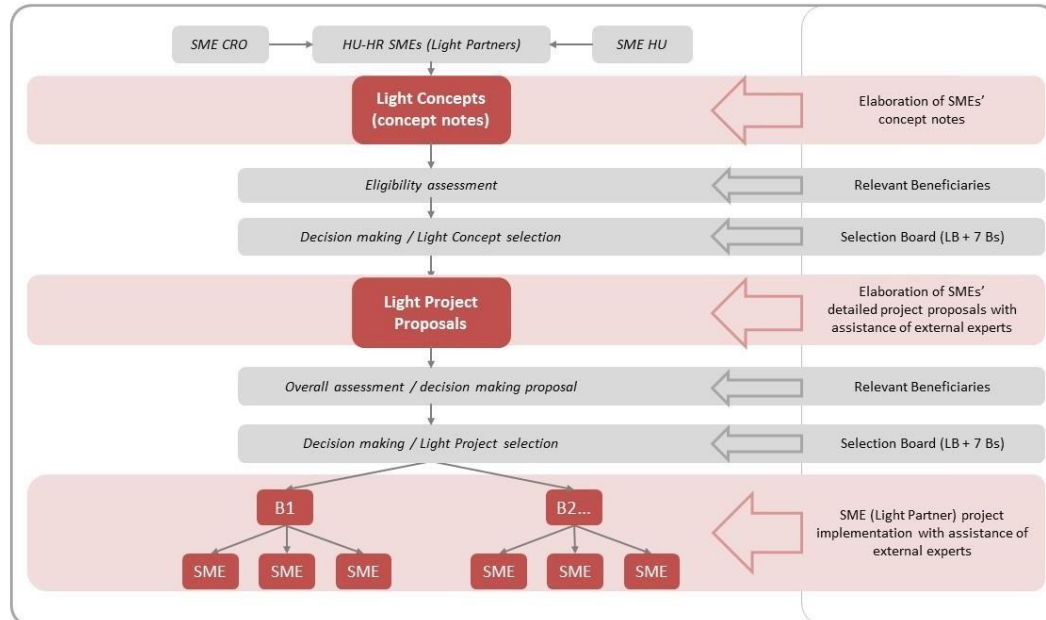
SME CRO

HU-HR SMEs (Light Partners)

SME HU

Light Concepts (concept notes)

Elaboration of SMEs' concept notes

Eligibility assessment

Relevant Beneficiaries

Decision making / Light Concept selection

Selection Board (LB + 7 Bs)

Light Project Proposals

Elaboration of SMEs' detailed project proposals with assistance of external experts

Overall assessment / decision making proposal

Relevant Beneficiaries

Decision making / Light Project selection

Selection Board (LB + 7 Bs)

B1

B2...

SME

SME

SME

SME

SME

SME

SME (Light Partner) project implementation with assistance of external experts